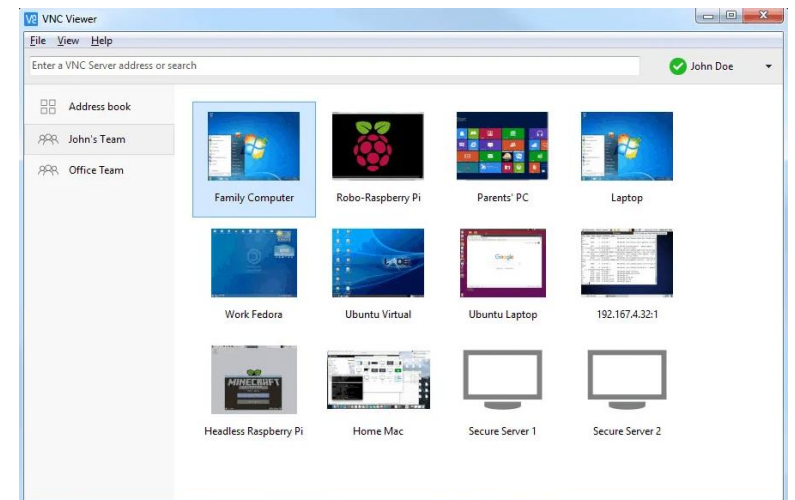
VNC Viewer

File View Help

Enter a VNC Server address or search

John Doe

Address book

John's Team

Office Team

Family Computer

Robo-Raspberry Pi

Parents' PC

Laptop

Work Fedora

Ubuntu Virtual

Ubuntu Laptop

192.167.4.32:1

Headless Raspberry Pi

Home Mac

Secure Server 1

Secure Server 2